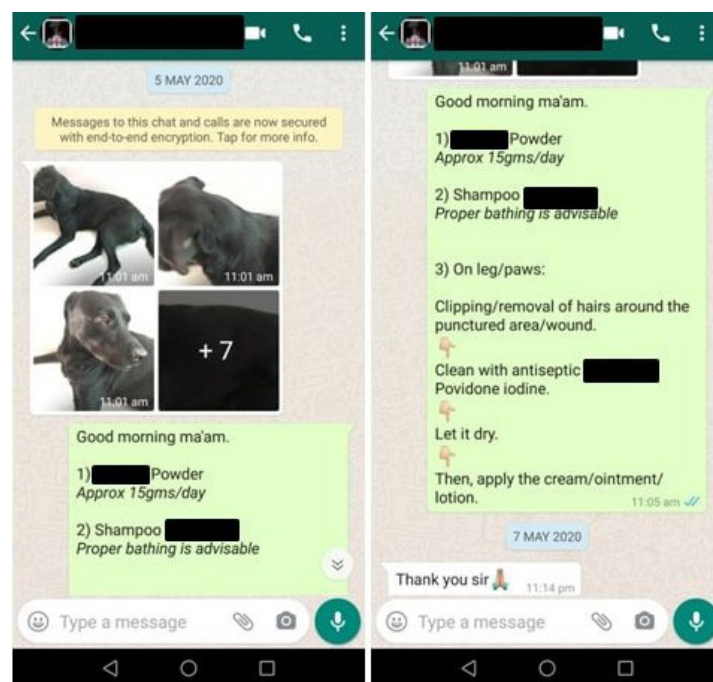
5 MAY 2020

Messages to this chat and calls are now secured with end-to-end encryption. Tap for more info.

11:01 am

11:01 am

11:01 am

+ 7

Good morning ma'am.

1) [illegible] Powder
*Approx 15gms/day*

2) Shampoo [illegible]
*Proper bathing is advisable*

Type a message

11:01 am

Good morning ma'am.

1) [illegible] Powder
*Approx 15gms/day*

2) Shampoo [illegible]
*Proper bathing is advisable*

3) On leg/paws:

Clipping/removal of hairs around the punctured area/wound.
👇
Clean with antiseptic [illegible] Povidone iodine.
👇
Let it dry.
👇
Then, apply the cream/ointment/ lotion. 11:05 am

7 MAY 2020

Thank you sir 🙏 11:14 pm

Type a message